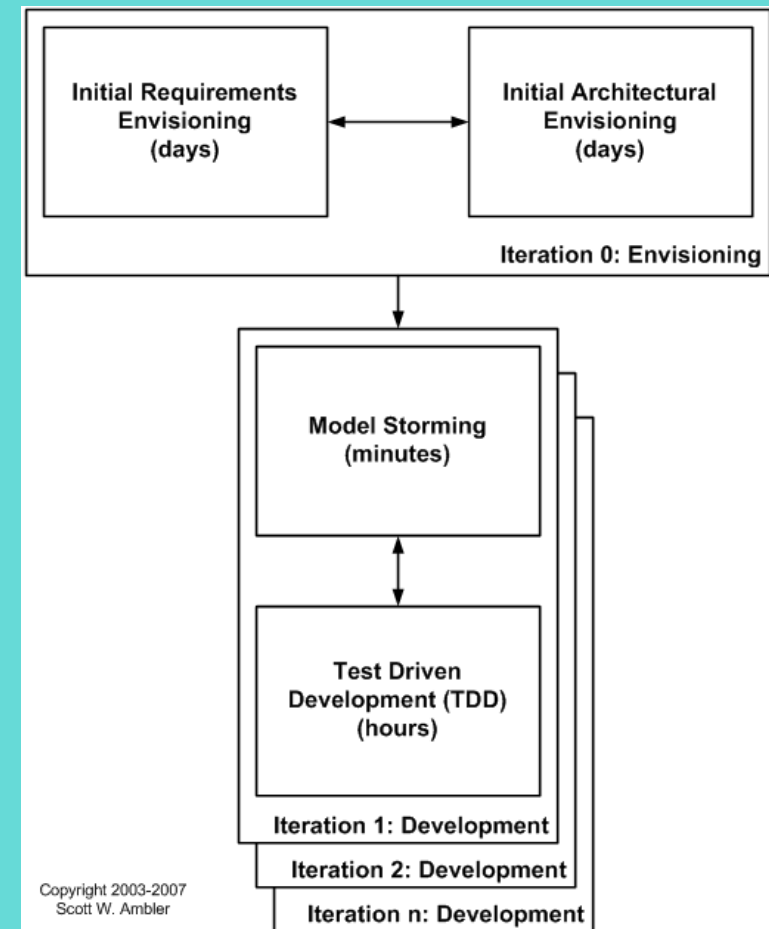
Initial Requirements Envisioning (days)

Initial Architectural Envisioning (days)

Iteration 0: Envisioning

Model Storming (minutes)

Test Driven Development (TDD) (hours)

Iteration 1: Development

Iteration 2: Development

Iteration n: Development

Copyright 2003-2007 Scott W. Ambler